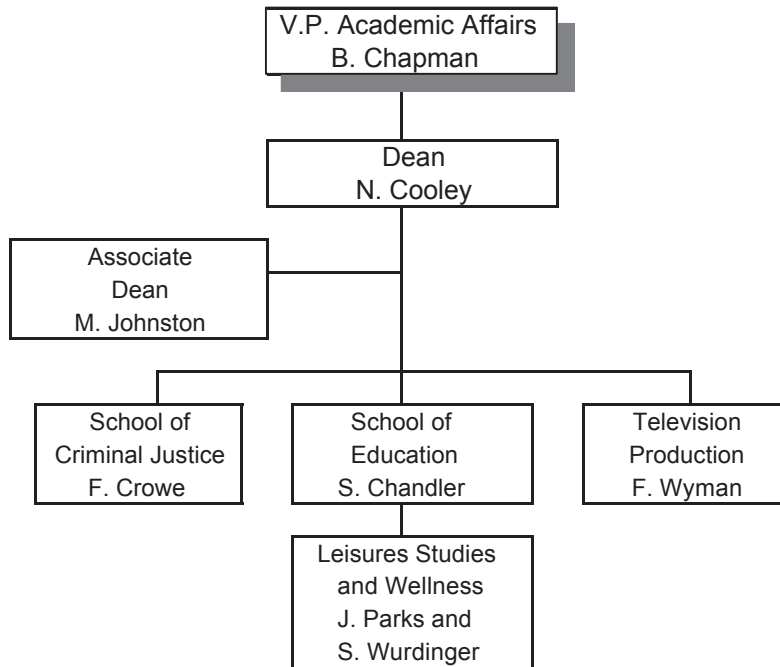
V.P. Academic Affairs
B. Chapman

Dean
N. Cooley

Associate
Dean
M. Johnston

School of
Criminal Justice
F. Crowe

School of
Education
S. Chandler

Television
Production
F. Wyman

Leisures Studies
and Wellness
J. Parks and
S. Wurdinger